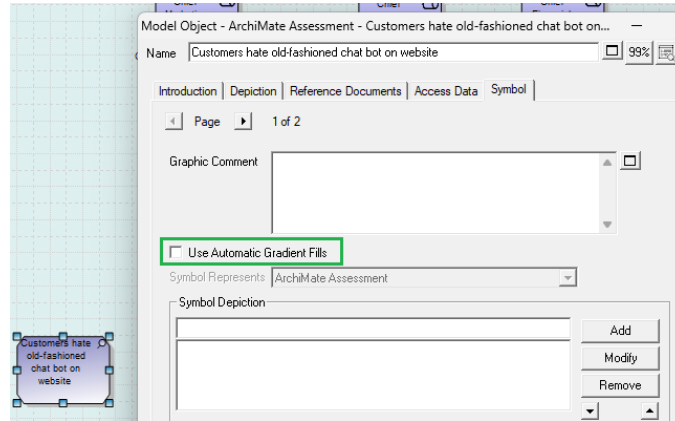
Model Object - ArchiMate Assessment - Customers hate old-fashioned chat bot on...

Name Customers hate old-fashioned chat bot on website

99%

Introduction | Depiction | Reference Documents | Access Data | Symbol

Page 1 of 2

Graphic Comment

Use Automatic Gradient Fills

Symbol Represents ArchiMate Assessment

Symbol Depiction

Add

Modify

Remove

Customers hate old-fashioned chat bot on website